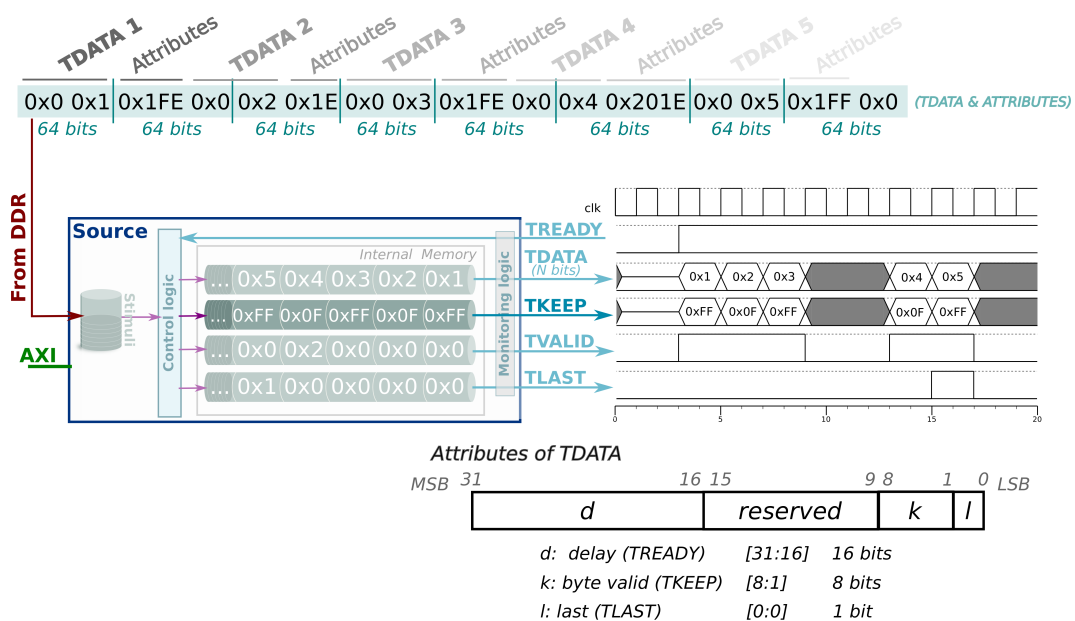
TDATA 1 Attributes TDATA 2 Attributes TDATA 3 Attributes TDATA 4 Attributes TDATA 5 Attributes

| 0x0 0x1 | 0x1FE 0x0 | 0x2 0x1E | 0x0 0x3 | 0x1FE 0x0 | 0x4 0x201E | 0x0 0x5 | 0x1FF 0x0 |
|---|---|---|---|---|---|---|---|
| 64 bits | 64 bits | 64 bits | 64 bits | 64 bits | 64 bits | 64 bits | 64 bits |

(TDATA & ATTRIBUTES)

From DDR

AXI

Source

Stimuli

Control logic

Internal Memory

... 0x5 0x4 0x3 0x2 0x1
... 0xFF 0x0F 0xFF 0x0F 0xFF
... 0x0 0x2 0x0 0x0 0x0
... 0x1 0x0 0x0 0x0 0x0

Monitoring logic

TREADY
TDATA
(N bits)
TKEEP
TVALID
TLAST

clk

0x1 0x2 0x3 0x4 0x5
0xFF 0x0F 0xFF 0x0F 0xFF

0 5 10 15 20

Attributes of TDATA

MSB 31 16 15 9 8 1 0 LSB

| d | reserved | k | l |
|---|---|---|---|

d: delay (TREADY) [31:16] 16 bits
k: byte valid (TKEEP) [8:1] 8 bits
l: last (TLAST) [0:0] 1 bit